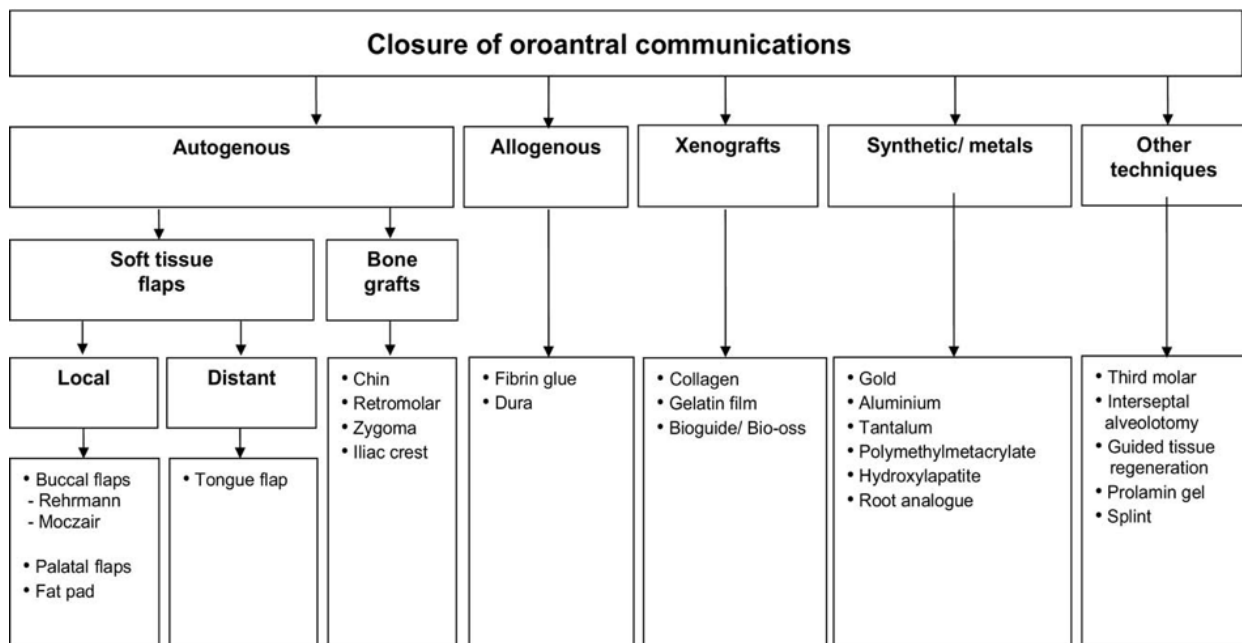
Closure of oroantral communications

Autogenous

Allogenous

Xenografts

Synthetic/ metals

Other techniques

Soft tissue flaps

Bone grafts

Local

Distant

• Buccal flaps
- Rehrmann
- Moczair

• Palatal flaps
• Fat pad

• Tongue flap

• Chin
• Retromolar
• Zygoma
• Iliac crest

• Fibrin glue
• Dura

• Collagen
• Gelatin film
• Bioguide/ Bio-oss

• Gold
• Aluminium
• Tantalum
• Polymethylmetacrylate
• Hydroxylapatite
• Root analogue

• Third molar
• Interseptal alveolotomy
• Guided tissue regeneration
• Prolamin gel
• Splint